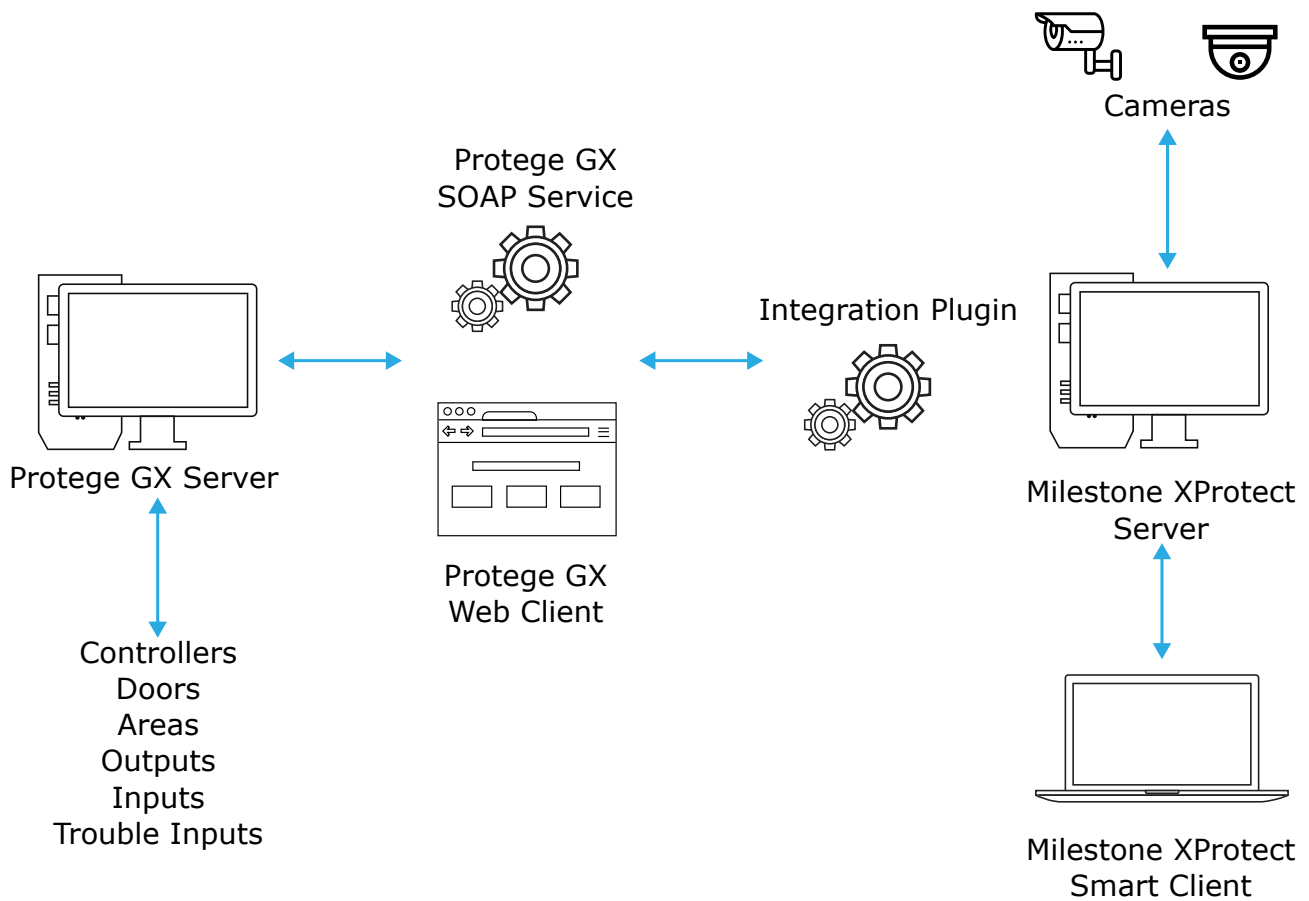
Cameras

Protege GX SOAP Service

Integration Plugin

Protege GX Server

Milestone XProtect Server

Protege GX Web Client

Controllers
Doors
Areas
Outputs
Inputs
Trouble Inputs

Milestone XProtect Smart Client